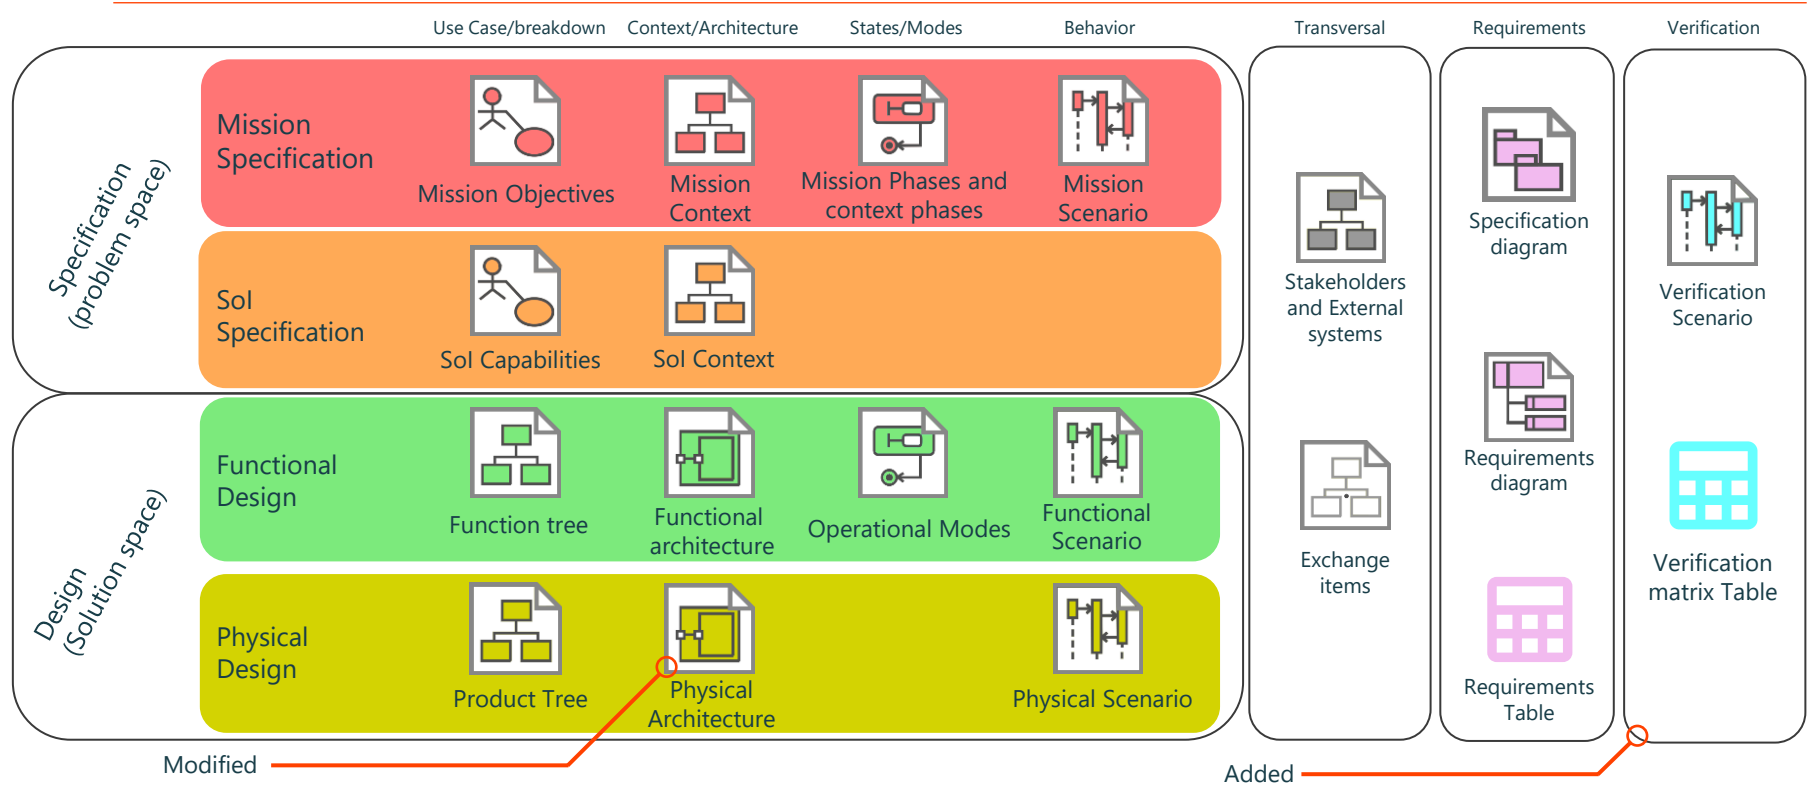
Use Case/breakdown Context/Architecture States/Modes Behavior Transversal Requirements Verification

Specification (problem space)

Mission Specification

Mission Objectives

Mission Context

Mission Phases and context phases

Mission Scenario

SoI Specification

SoI Capabilities

SoI Context

Design (Solution space)

Functional Design

Function tree

Functional architecture

Operational Modes

Functional Scenario

Physical Design

Product Tree

Physical Architecture

Physical Scenario

Stakeholders and External systems

Exchange items

Specification diagram

Requirements diagram

Requirements Table

Verification Scenario

Verification matrix Table

Modified

Added